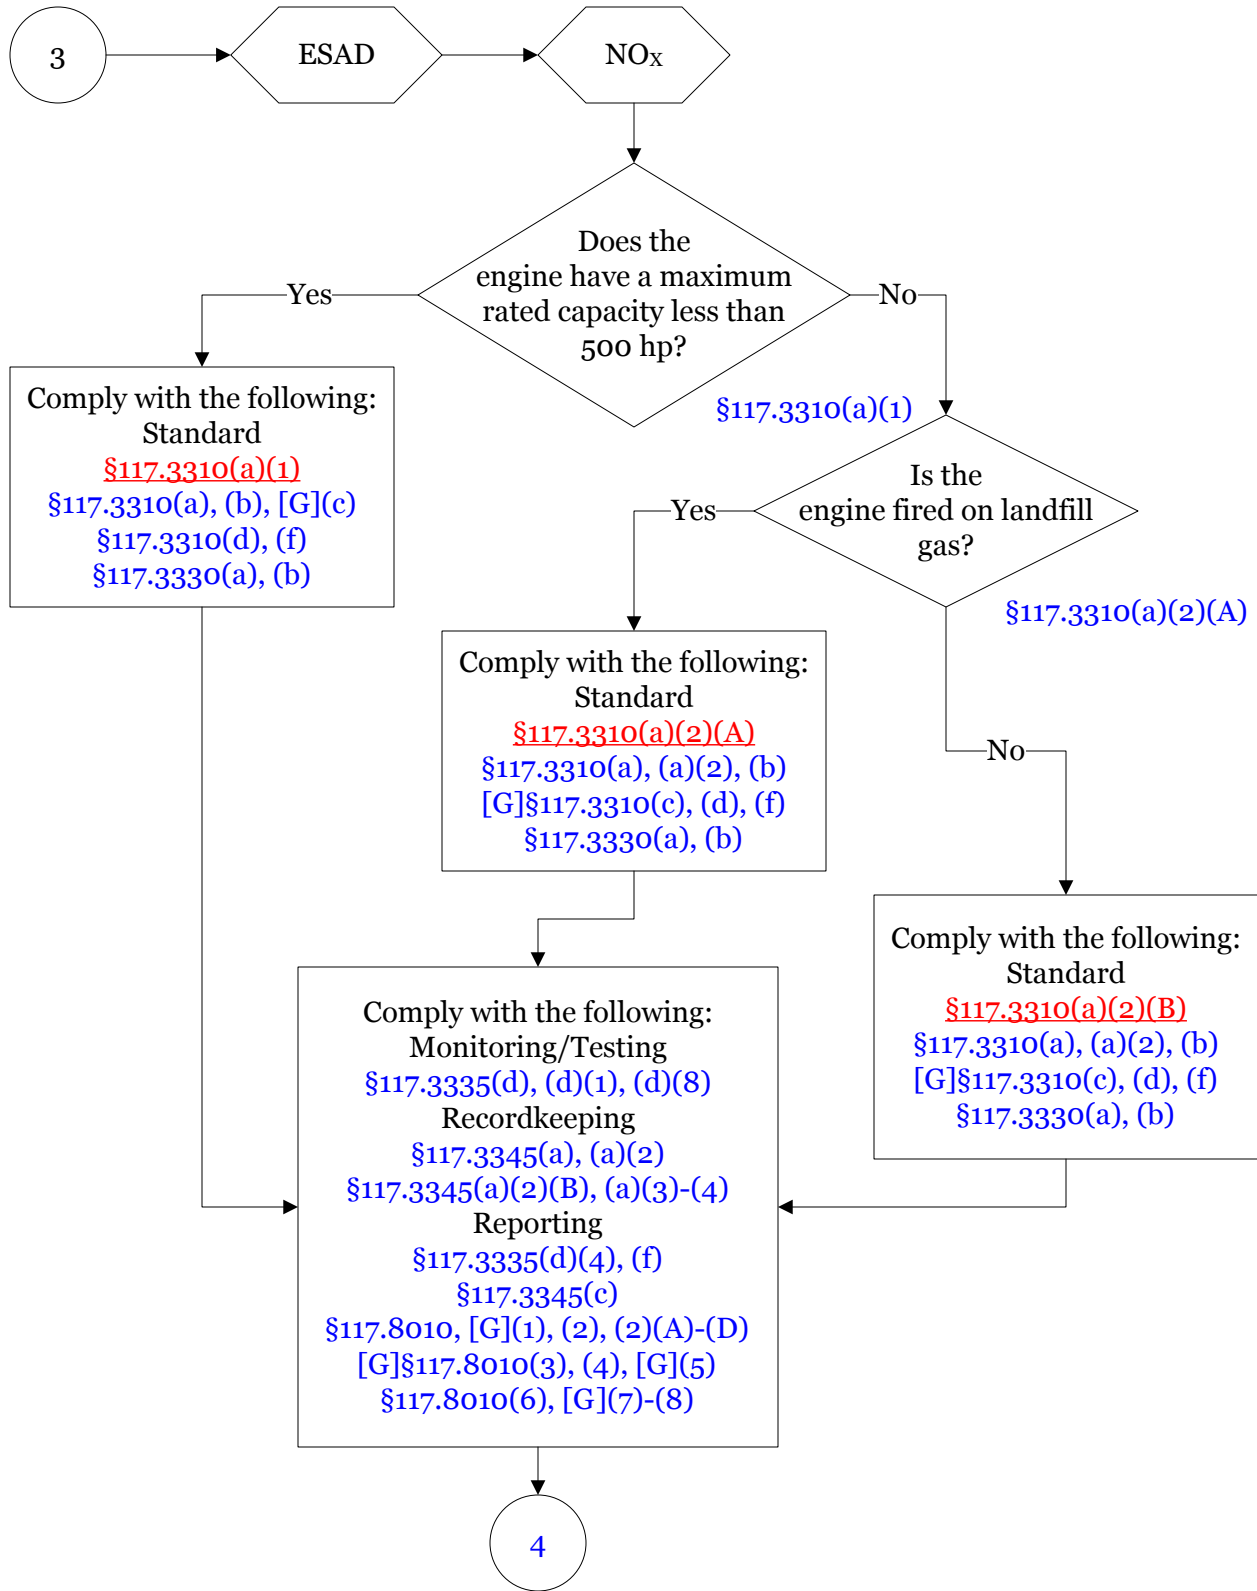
3

ESAD

$NO_X$

Does the engine have a maximum rated capacity less than 500 hp?

Yes

No

§117.3310(a)(1)

Comply with the following:
Standard
§117.3310(a)(1)
§117.3310(a), (b), [G](c)
§117.3310(d), (f)
§117.3330(a), (b)

Is the engine fired on landfill gas?

Yes

§117.3310(a)(2)(A)

Comply with the following:
Standard
§117.3310(a)(2)(A)
§117.3310(a), (a)(2), (b)
[G]§117.3310(c), (d), (f)
§117.3330(a), (b)

No

Comply with the following:
Standard
§117.3310(a)(2)(B)
§117.3310(a), (a)(2), (b)
[G]§117.3310(c), (d), (f)
§117.3330(a), (b)

Comply with the following:
Monitoring/Testing
§117.3335(d), (d)(1), (d)(8)
Recordkeeping
§117.3345(a), (a)(2)
§117.3345(a)(2)(B), (a)(3)-(4)
Reporting
§117.3335(d)(4), (f)
§117.3345(c)
§117.8010, [G](1), (2), (2)(A)-(D)
[G]§117.8010(3), (4), [G](5)
§117.8010(6), [G](7)-(8)

4